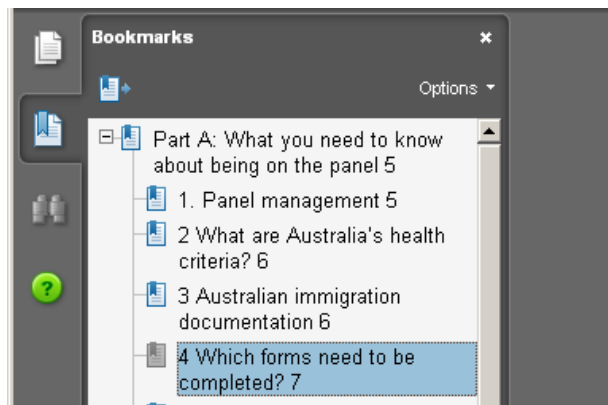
Bookmarks
×
Options ▾
Part A: What you need to know about being on the panel 5
1. Panel management 5
2 What are Australia's health criteria? 6
3 Australian immigration documentation 6
4 Which forms need to be completed? 7
?